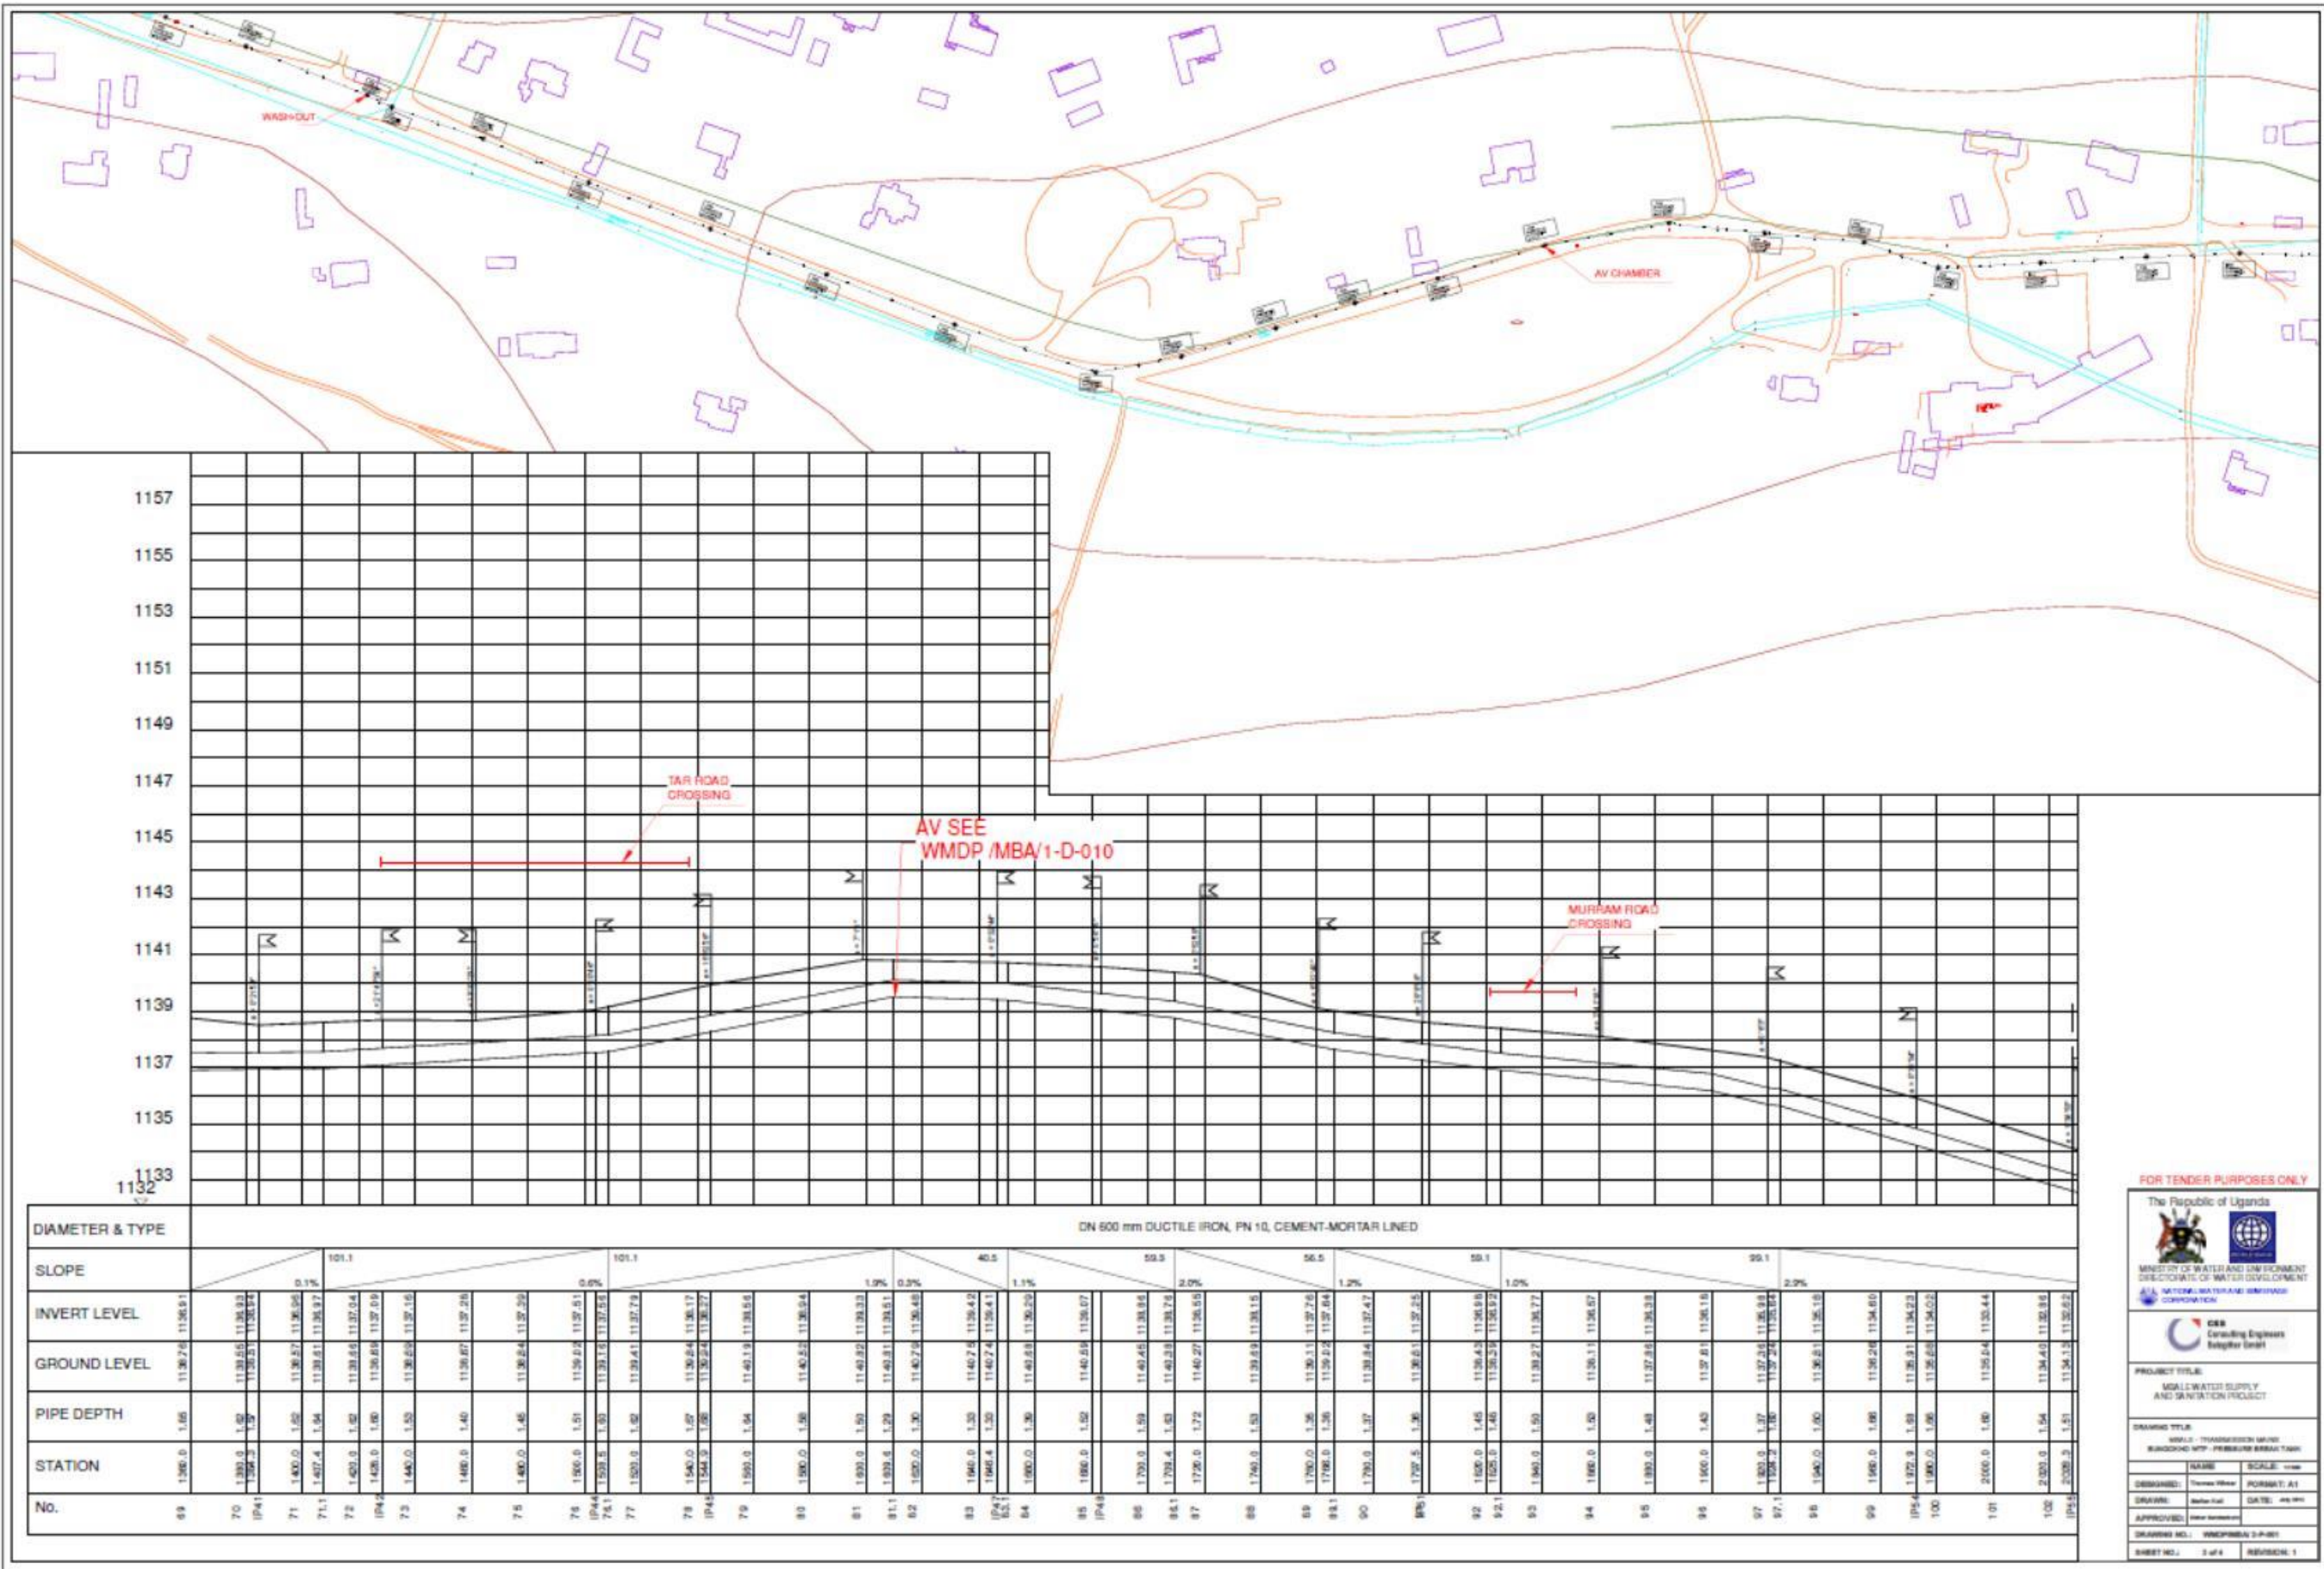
WASH-OUT

AV CHAMBER

1157
1155
1153
1151
1149
1147
1145
1143
1141
1139
1137
1135
1133
1132

TAR ROAD CROSSING

AV SEE WMDP /MBA/1-D-010

MURRAM ROAD CROSSING

DIAMETER & TYPE
DN 600 mm DUCTILE IRON, PN 10, CEMENT-MORTAR LINED

SLOPE
0.1% 101.1 0.6% 101.1 1.9% 0.3% 40.5 1.1% 59.5 2.0% 56.5 1.2% 59.1 1.0% 99.1 2.9%

INVERT LEVEL

GROUND LEVEL

PIPE DEPTH

STATION

No.
69 70 IP41 71 71.1 72 IP42 73 74 75 76 IP44 76.1 77 78 IP45 79 80 81 81.1 82 83 IP47 83.1 84 85 IP48 86 86.1 87 88 89 89.1 90 IP51 91 92 92.1 93 94 95 96 97 97.1 98 99 IP54 100 101 102 IP55

FOR TENDER PURPOSES ONLY

The Republic of Uganda

MINISTRY OF WATER AND ENVIRONMENT
DIRECTORATE OF WATER DEVELOPMENT

NATIONAL WATER AND SEWERAGE CORPORATION

CES Consulting Engineers Salzgitter GmbH

PROJECT TITLE:
MBALE WATER SUPPLY AND SANITATION PROJECT

DRAWING TITLE:
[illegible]

NAME
SCALE: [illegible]
DESIGNED: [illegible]
FORMAT: A1
DRAWN: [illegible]
DATE: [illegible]
APPROVED: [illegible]
DRAWING NO.: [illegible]
SHEET NO.: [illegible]
REVISION: 1